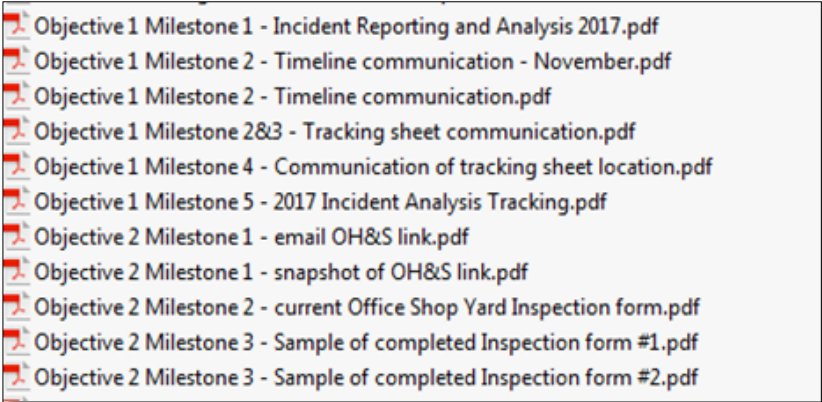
Objective 1 Milestone 1 - Incident Reporting and Analysis 2017.pdf
Objective 1 Milestone 2 - Timeline communication - November.pdf
Objective 1 Milestone 2 - Timeline communication.pdf
Objective 1 Milestone 2&3 - Tracking sheet communication.pdf
Objective 1 Milestone 4 - Communication of tracking sheet location.pdf
Objective 1 Milestone 5 - 2017 Incident Analysis Tracking.pdf
Objective 2 Milestone 1 - email OH&S link.pdf
Objective 2 Milestone 1 - snapshot of OH&S link.pdf
Objective 2 Milestone 2 - current Office Shop Yard Inspection form.pdf
Objective 2 Milestone 3 - Sample of completed Inspection form #1.pdf
Objective 2 Milestone 3 - Sample of completed Inspection form #2.pdf